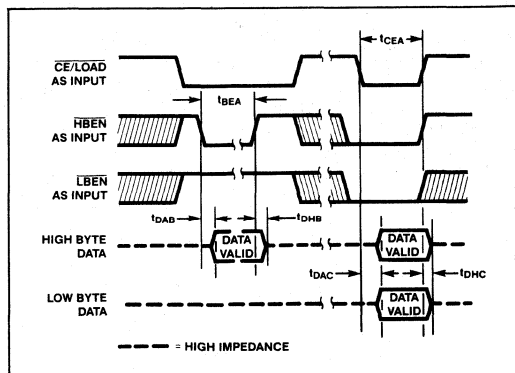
$t_{CEA}$

$\overline{CE/LOAD}$ AS INPUT

$t_{BEA}$

$\overline{HBEN}$ AS INPUT

$\overline{LBEN}$ AS INPUT

$t_{DAB}$

$t_{DHB}$

HIGH BYTE DATA

DATA VALID

DATA VALID

$t_{DAC}$

$t_{DHC}$

LOW BYTE DATA

DATA VALID

= HIGH IMPEDANCE